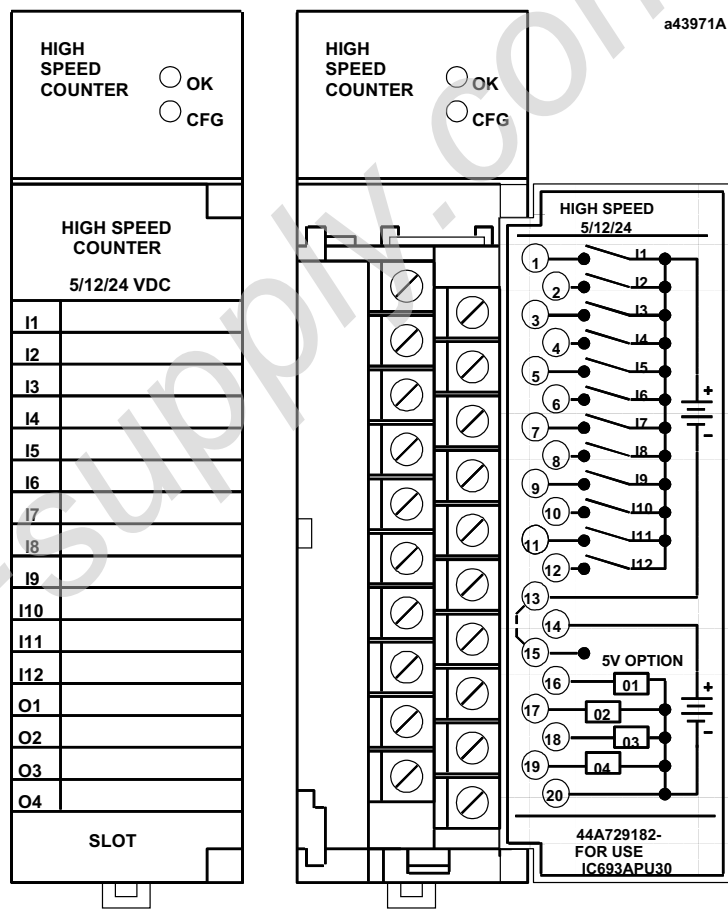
a43971A

HIGH SPEED COUNTER
OK
CFG

HIGH SPEED COUNTER
5/12/24 VDC

| I1 |
| I2 |
| I3 |
| I4 |
| I5 |
| I6 |
| I7 |
| I8 |
| I9 |
| I10 |
| I11 |
| I12 |
| O1 |
| O2 |
| O3 |
| O4 |

SLOT

HIGH SPEED COUNTER
OK
CFG

HIGH SPEED
5/12/24

1 I1
2 I2
3 I3
4 I4
5 I5
6 I6
7 I7
8 I8
9 I9
10 I10
11 I11
12 I12
+
–
13
14
15
5V OPTION
16 01
17 02
18 03
19 04
20
+
–

44A729182-
FOR USE
IC693APU30